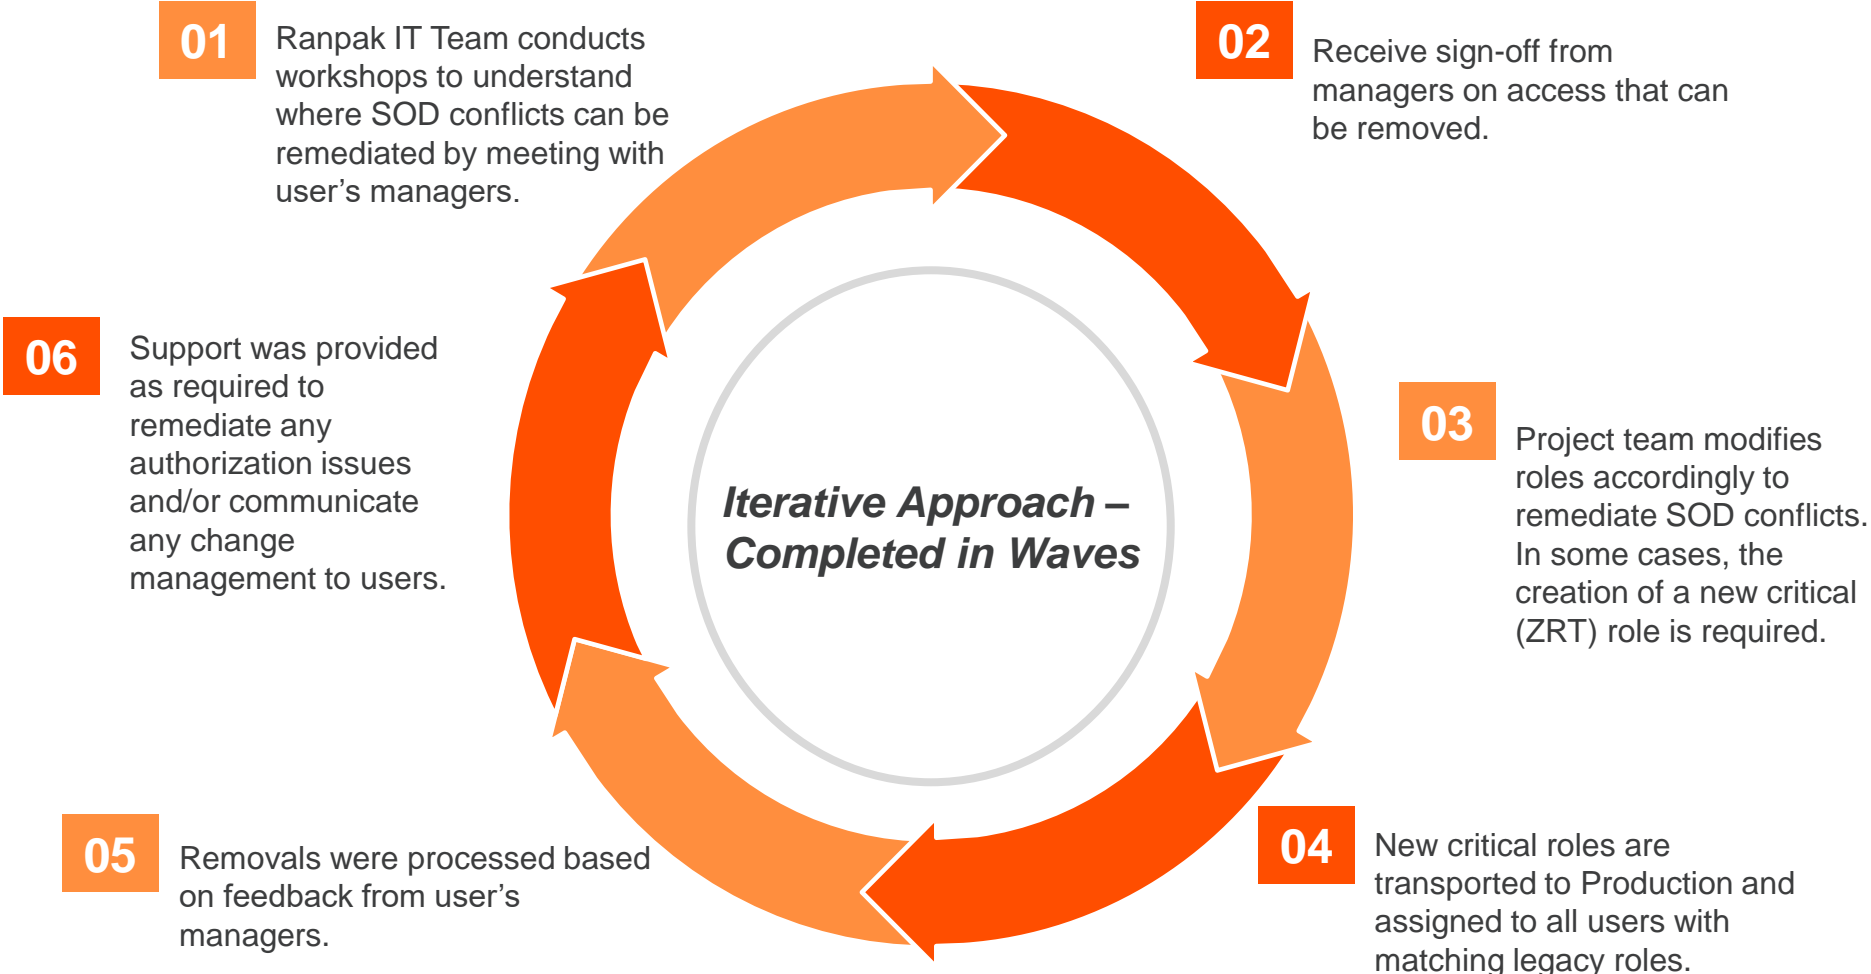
01

Ranpak IT Team conducts workshops to understand where SOD conflicts can be remediated by meeting with user's managers.

02

Receive sign-off from managers on access that can be removed.

06

Support was provided as required to remediate any authorization issues and/or communicate any change management to users.

Iterative Approach – Completed in Waves

03

Project team modifies roles accordingly to remediate SOD conflicts. In some cases, the creation of a new critical (ZRT) role is required.

05

Removals were processed based on feedback from user's managers.

04

New critical roles are transported to Production and assigned to all users with matching legacy roles.